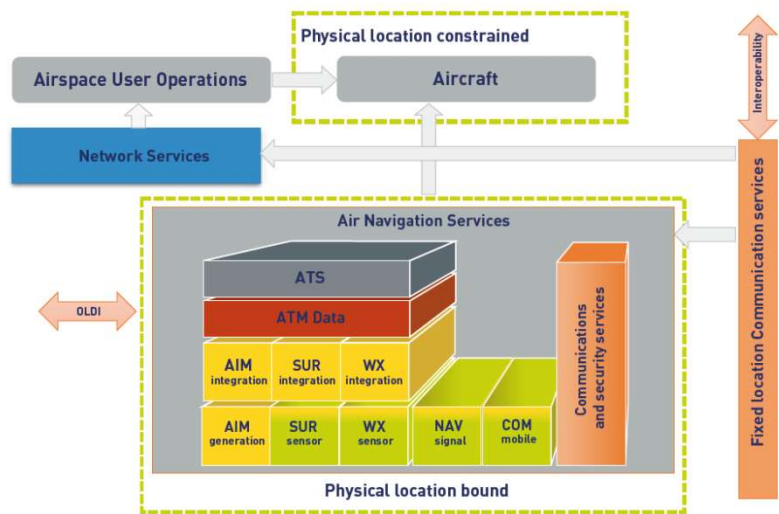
Physical location constrained

Airspace User Operations

Aircraft

Interoperability

Network Services

Fixed location Communication services

Air Navigation Services

ATS

ATM Data

AIM integration

SUR integration

WX integration

AIM generation

SUR sensor

WX sensor

NAV signal

COM mobile

Communications and security services

OLDI

Physical location bound